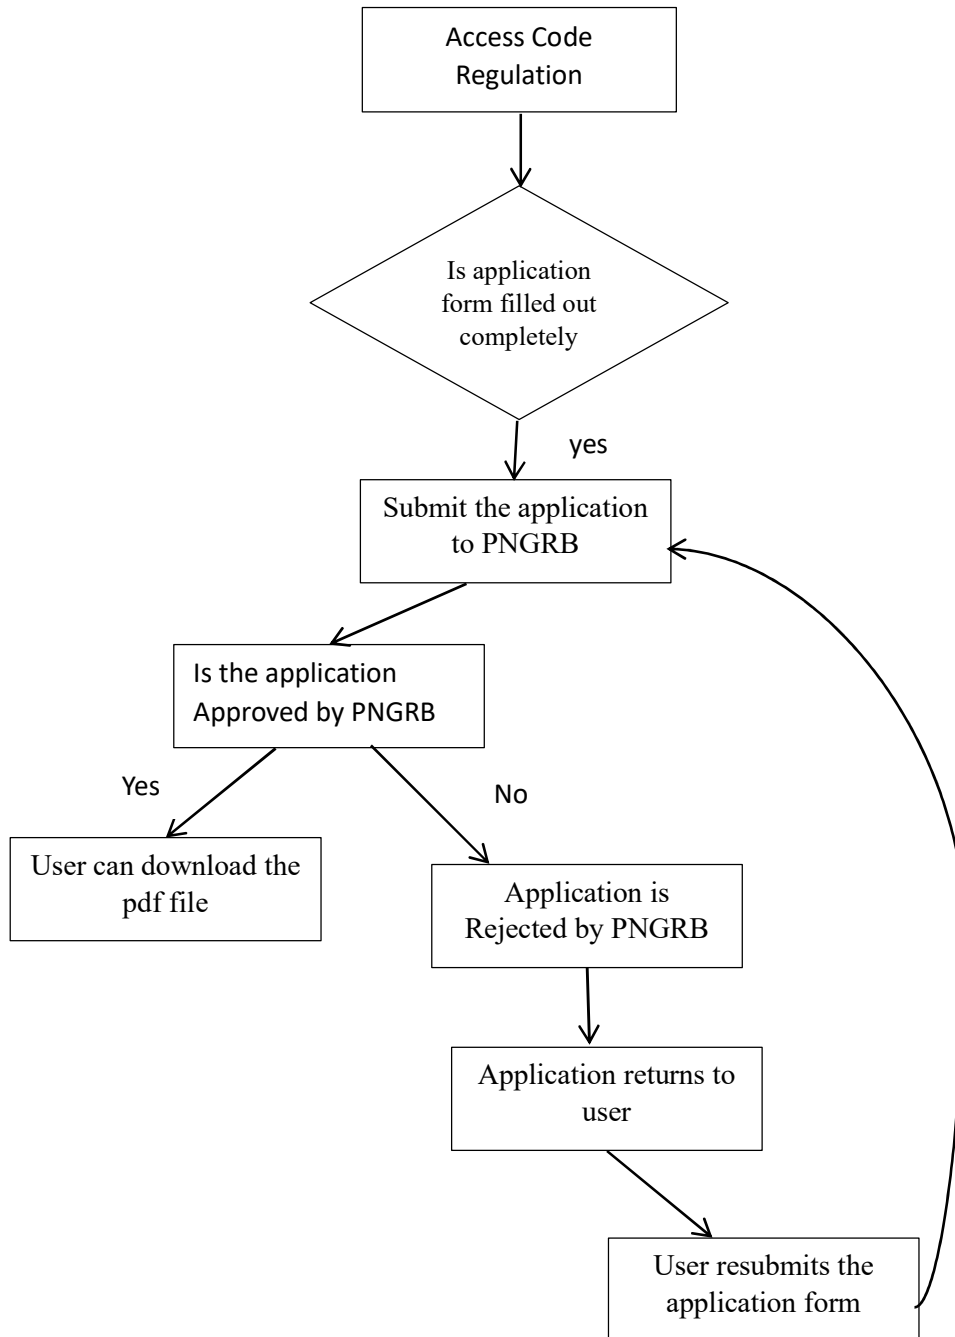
Access Code Regulation

Is application form filled out completely

yes

Submit the application to PNGRB

Is the application Approved by PNGRB

Yes

No

User can download the pdf file

Application is Rejected by PNGRB

Application returns to user

User resubmits the application form